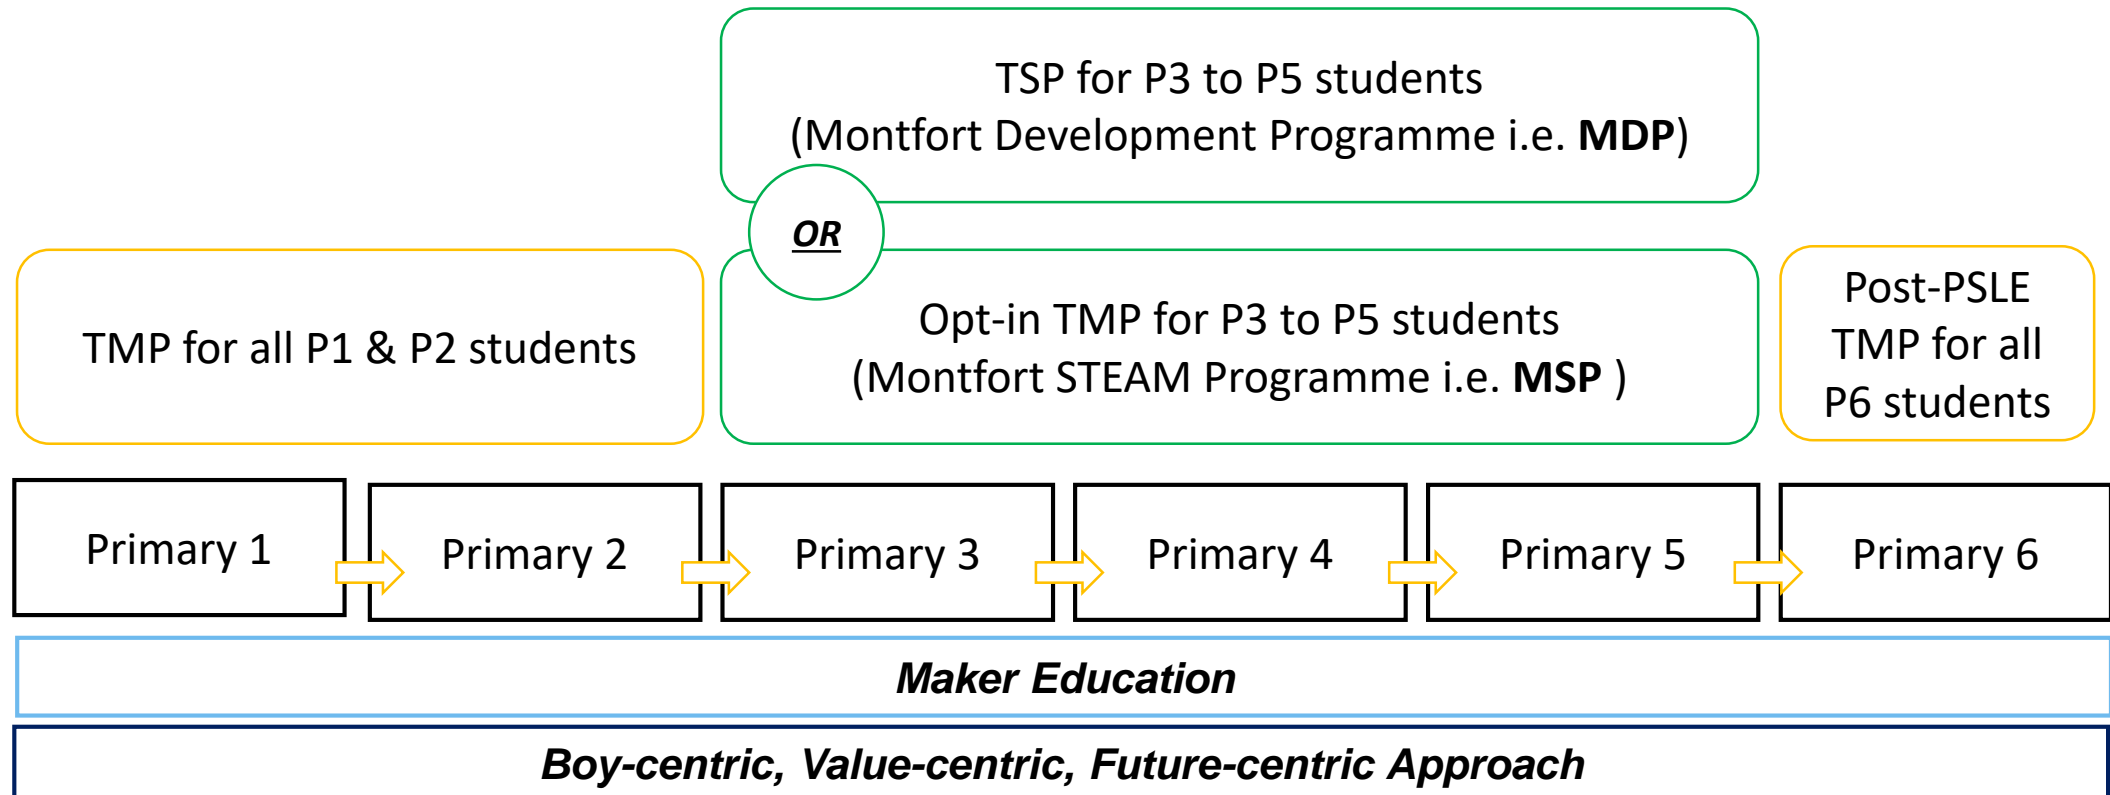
TSP for P3 to P5 students
(Montfort Development Programme i.e. **MDP**)

*OR*

TMP for all P1 & P2 students

Opt-in TMP for P3 to P5 students
(Montfort STEAM Programme i.e. **MSP** )

Post-PSLE TMP for all P6 students

Primary 1

Primary 2

Primary 3

Primary 4

Primary 5

Primary 6

*Maker Education*

*Boy-centric, Value-centric, Future-centric Approach*